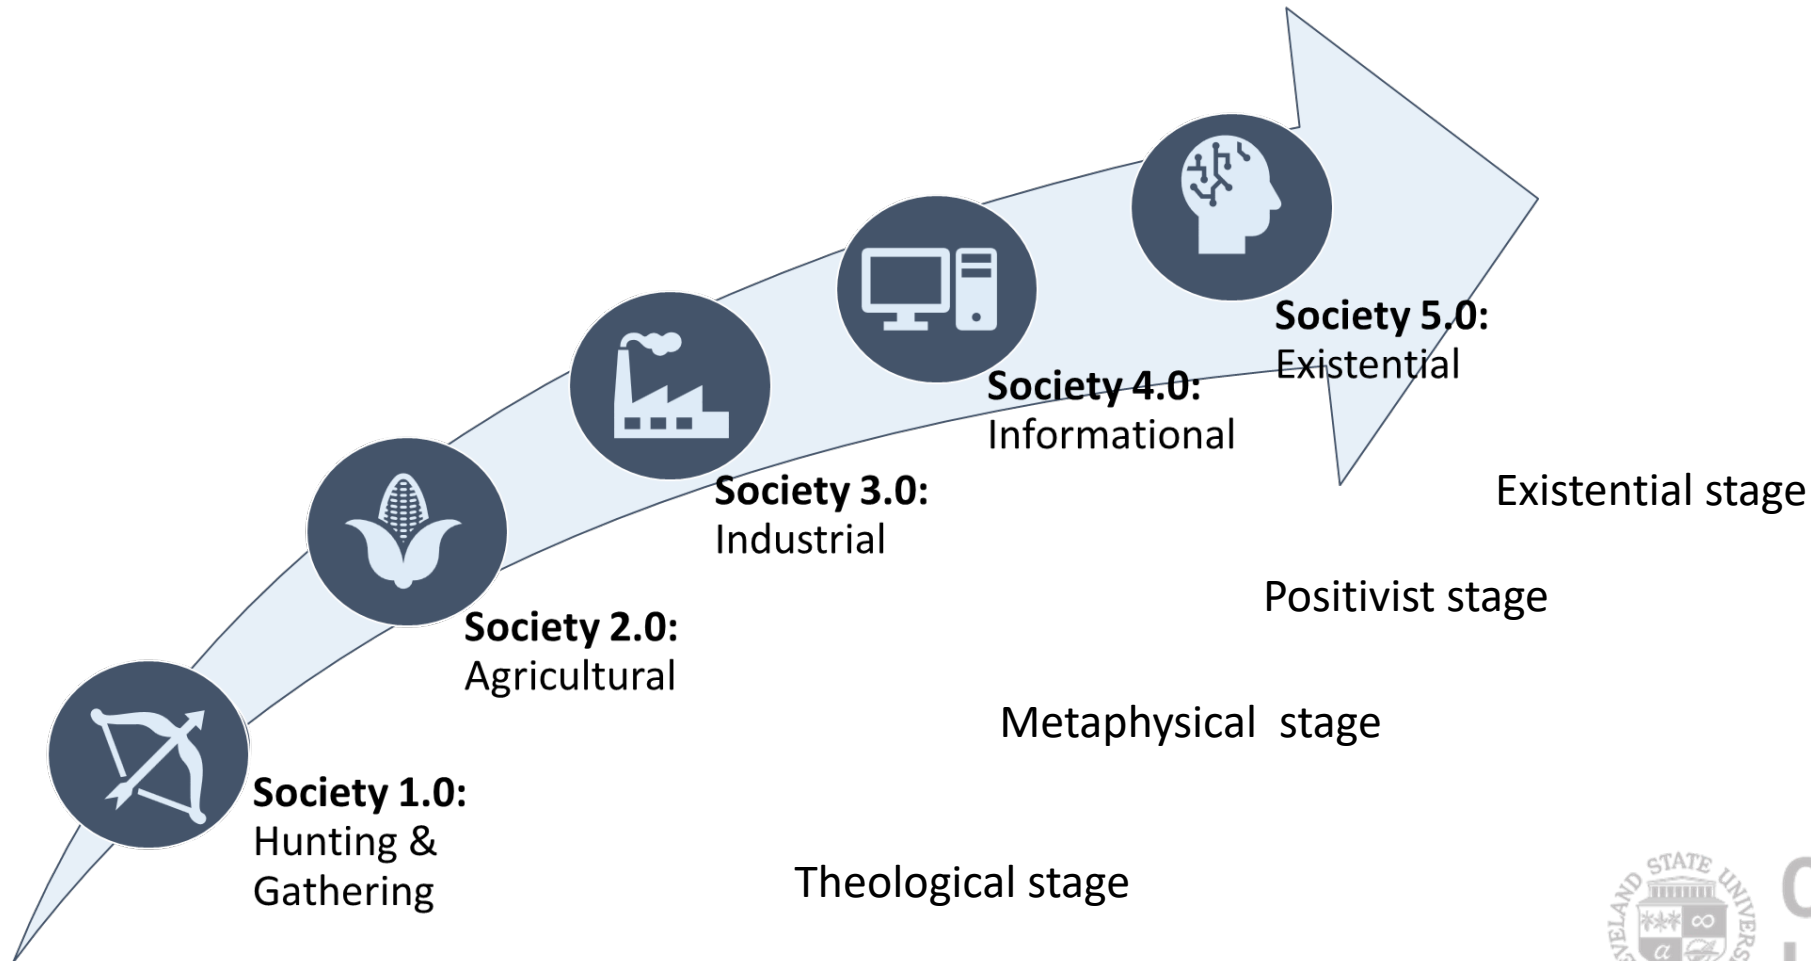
Society 5.0:
Existential

Society 4.0:
Informational

Society 3.0:
Industrial

Society 2.0:
Agricultural

Society 1.0:
Hunting & Gathering

Existential stage

Positivist stage

Metaphysical stage

Theological stage

STATE
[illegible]ELAND
UNIVERS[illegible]